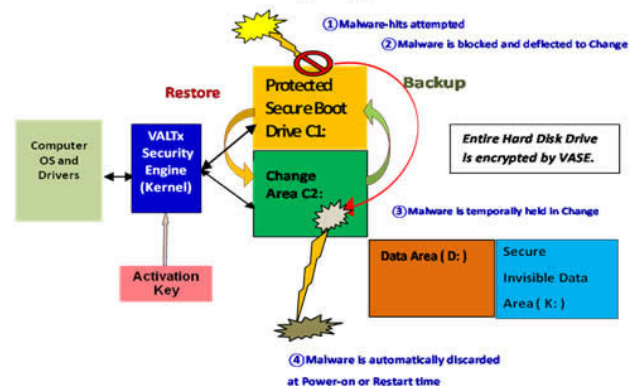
①Malware-hits attempted

②Malware is blocked and deflected to Change

Restore

Protected Secure Boot Drive C1:

Backup

Computer OS and Drivers

VALTx Security Engine (Kernel)

Entire Hard Disk Drive is encrypted by VASE.

Change Area C2:

③Malware is temporally held in Change

Activation Key

Data Area ( D: )

Secure Invisible Data Area ( K: )

④Malware is automatically discarded at Power-on or Restart time